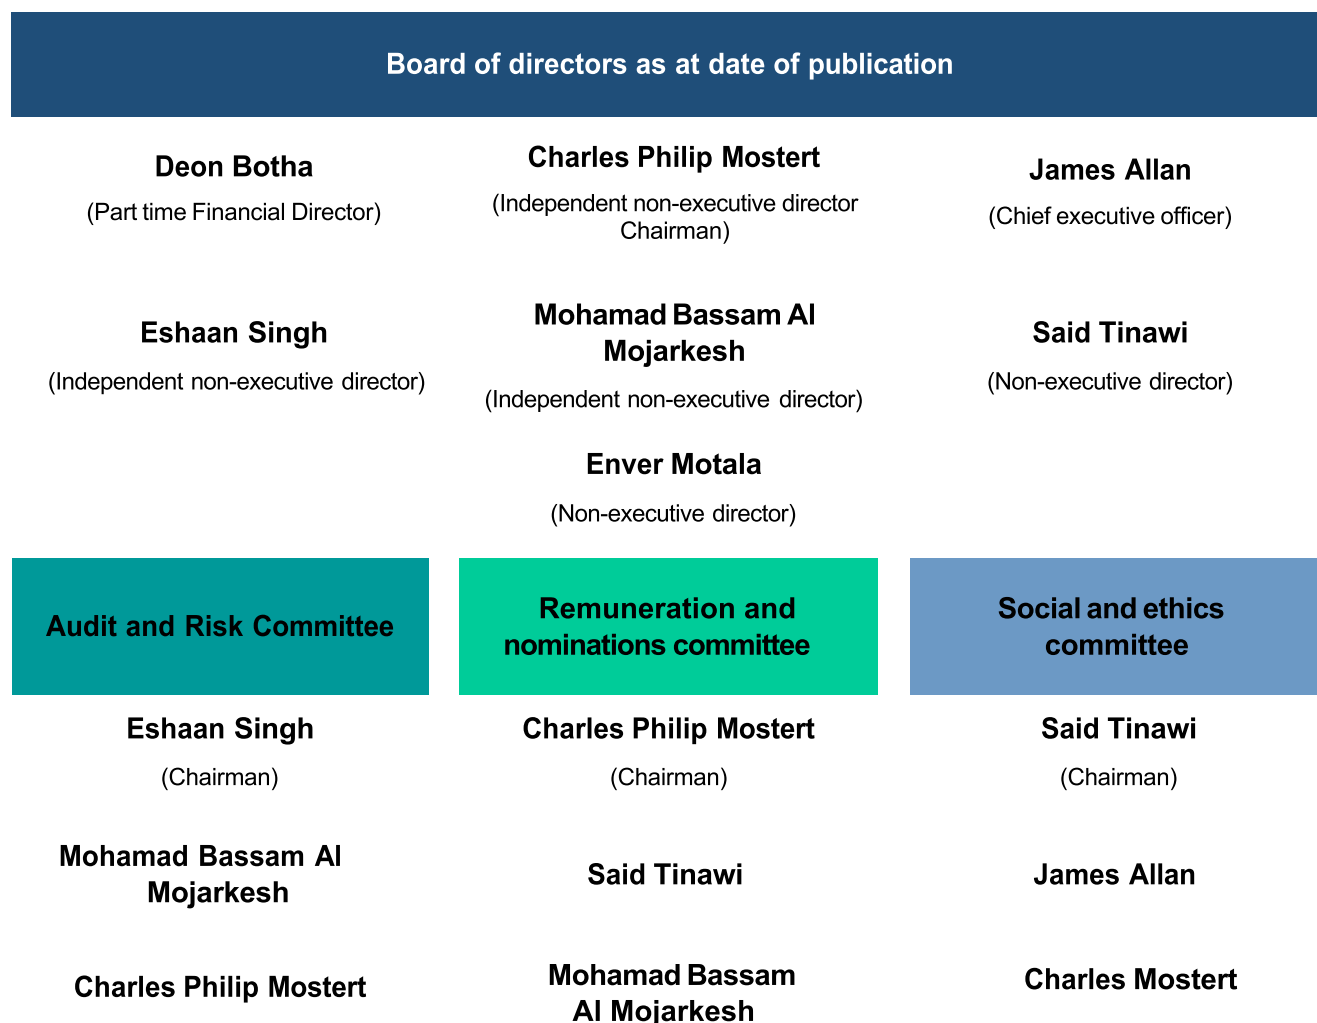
Board of directors as at date of publication

Deon Botha
(Part time Financial Director)

Charles Philip Mostert
(Independent non-executive director Chairman)

James Allan
(Chief executive officer)

Eshaan Singh
(Independent non-executive director)

Mohamad Bassam Al Mojarkesh
(Independent non-executive director)

Said Tinawi
(Non-executive director)

Enver Motala
(Non-executive director)

Audit and Risk Committee

Eshaan Singh
(Chairman)

Mohamad Bassam Al Mojarkesh

Charles Philip Mostert

Remuneration and nominations committee

Charles Philip Mostert
(Chairman)

Said Tinawi

Mohamad Bassam Al Mojarkesh

Social and ethics committee

Said Tinawi
(Chairman)

James Allan

Charles Mostert